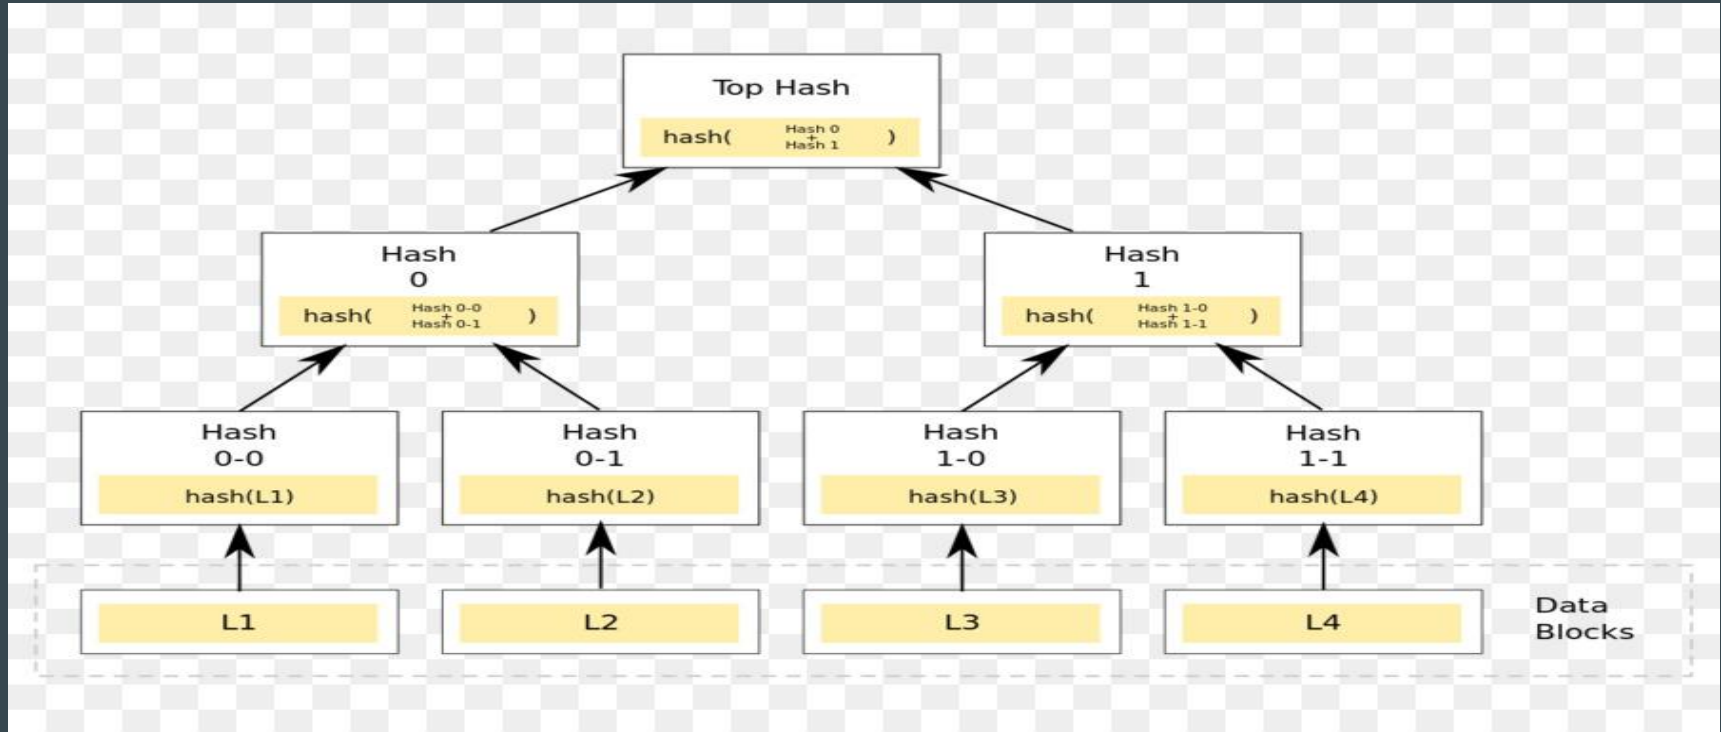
Top Hash

hash( Hash 0 + Hash 1 )

Hash 0

hash( Hash 0-0 + Hash 0-1 )

Hash 1

hash( Hash 1-0 + Hash 1-1 )

Hash 0-0

hash(L1)

Hash 0-1

hash(L2)

Hash 1-0

hash(L3)

Hash 1-1

hash(L4)

L1

L2

L3

L4

Data Blocks